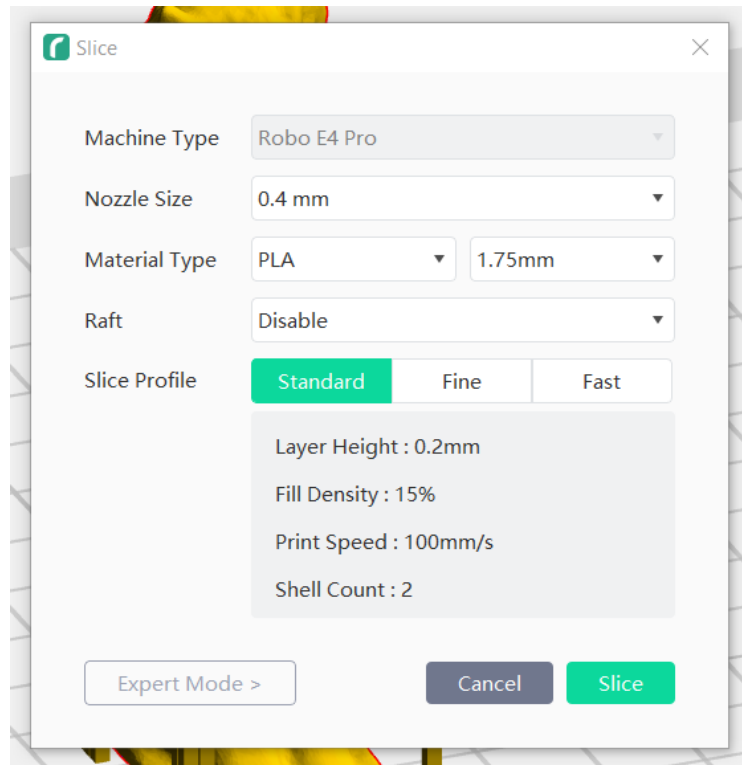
Slice

Machine Type Robo E4 Pro

Nozzle Size 0.4 mm

Material Type PLA 1.75mm

Raft Disable

Slice Profile Standard Fine Fast

Layer Height : 0.2mm

Fill Density : 15%

Print Speed : 100mm/s

Shell Count : 2

Expert Mode >

Cancel

Slice